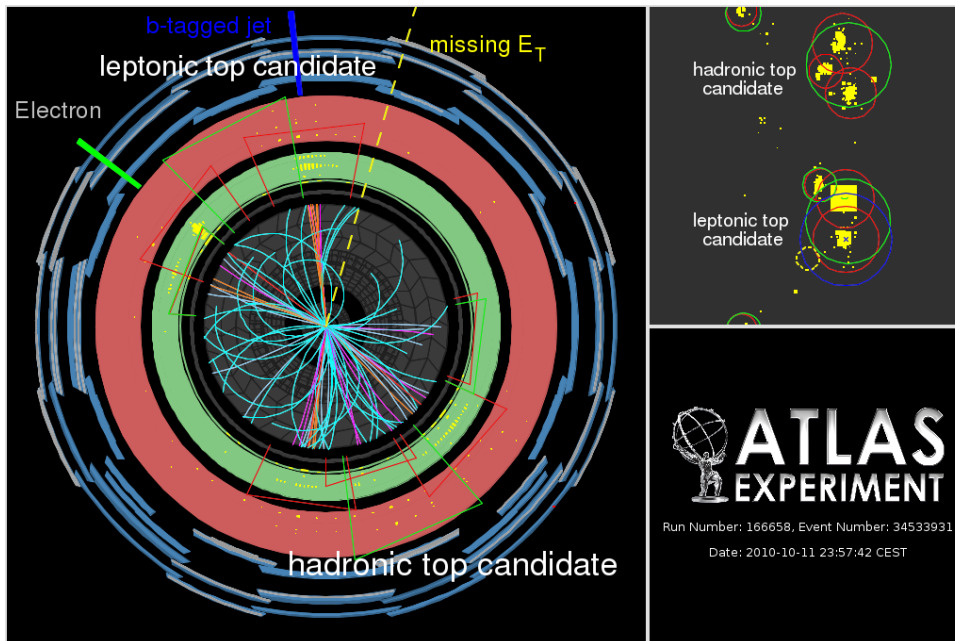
b-tagged jet
missing $E_T$
leptonic top candidate
Electron
hadronic top candidate

hadronic top candidate
leptonic top candidate

ATLAS EXPERIMENT
Run Number: 166658, Event Number: 34533931
Date: 2010-10-11 23:57:42 CEST